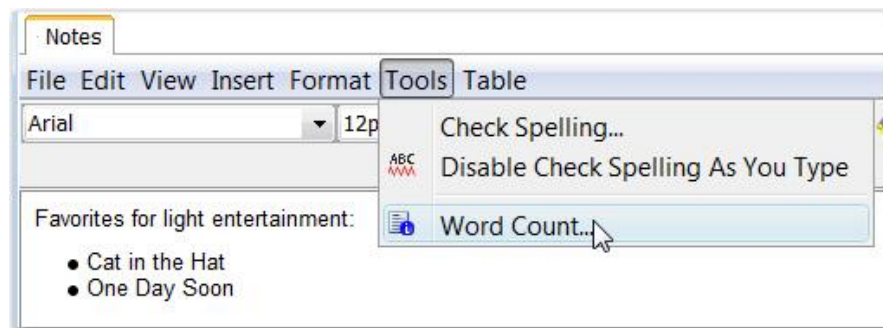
Notes

File Edit View Insert Format Tools Table

Arial 12p

Check Spelling...

ABC Disable Check Spelling As You Type

Word Count...

Favorites for light entertainment:

- Cat in the Hat
- One Day Soon